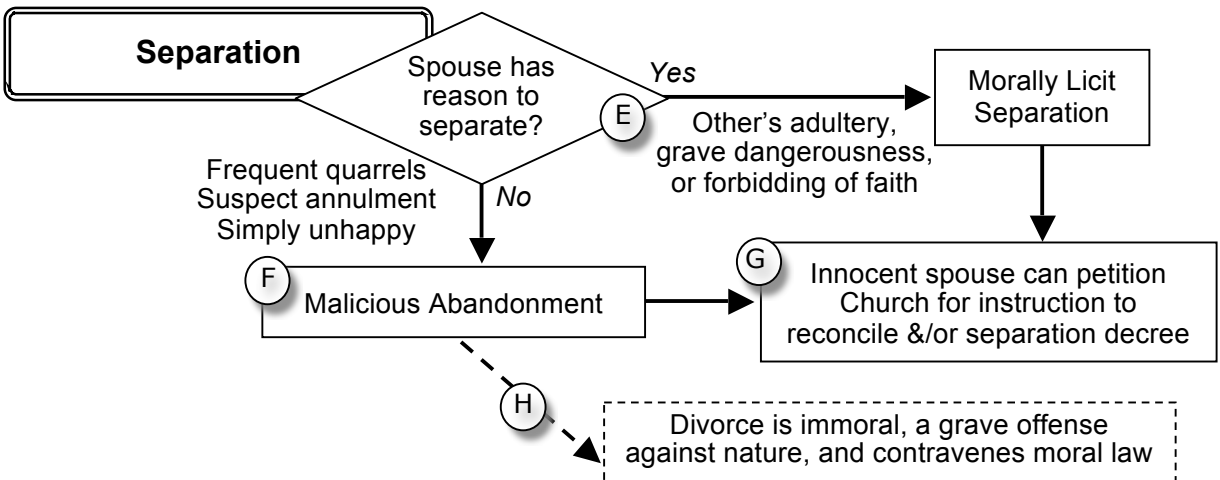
Separation

Spouse has reason to separate?

Yes

E

Other's adultery, grave dangerousness, or forbidding of faith

Morally Licit Separation

Frequent quarrels
Suspect annulment
Simply unhappy

No

F

Malicious Abandonment

G

Innocent spouse can petition Church for instruction to reconcile &/or separation decree

H

Divorce is immoral, a grave offense against nature, and contravenes moral law